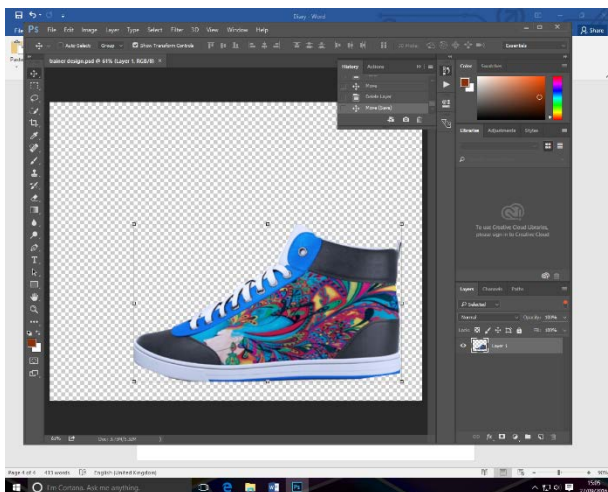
Diary - Word

File PS File Edit Image Layer Type Select Filter 3D View Window Help

Auto-Select: Group Show Transform Controls

Essentials

trainer design.psd @ 61% (Layer 1, RGB/8) ×

History Actions

Move

Delete Layer

Move (Skew)

Color Swatches

Libraries Adjustments Styles

To use Creative Cloud Libraries, please sign in to Creative Cloud

Layers Channels Paths

Normal Opacity: 100%

Lock: Fill: 100%

Layer 1

61% Doc: 3.07M/3.20M

Page 4 of 4 411 words English (United Kingdom)

I'm Cortana. Ask me anything.

15:05